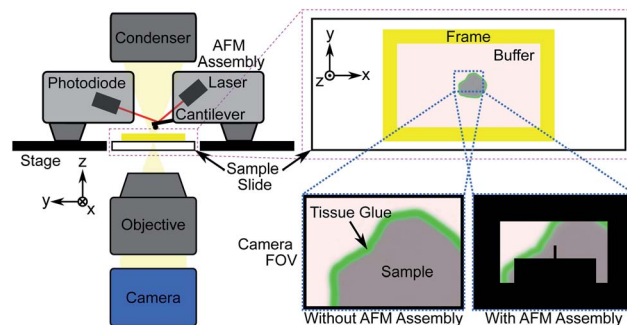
Condenser

AFM Assembly

Photodiode

Laser

Cantilever

Stage

Sample Slide

z

y

x

Objective

Camera

y

z

x

Frame

Buffer

Camera FOV

Tissue Glue

Sample

Without AFM Assembly

With AFM Assembly